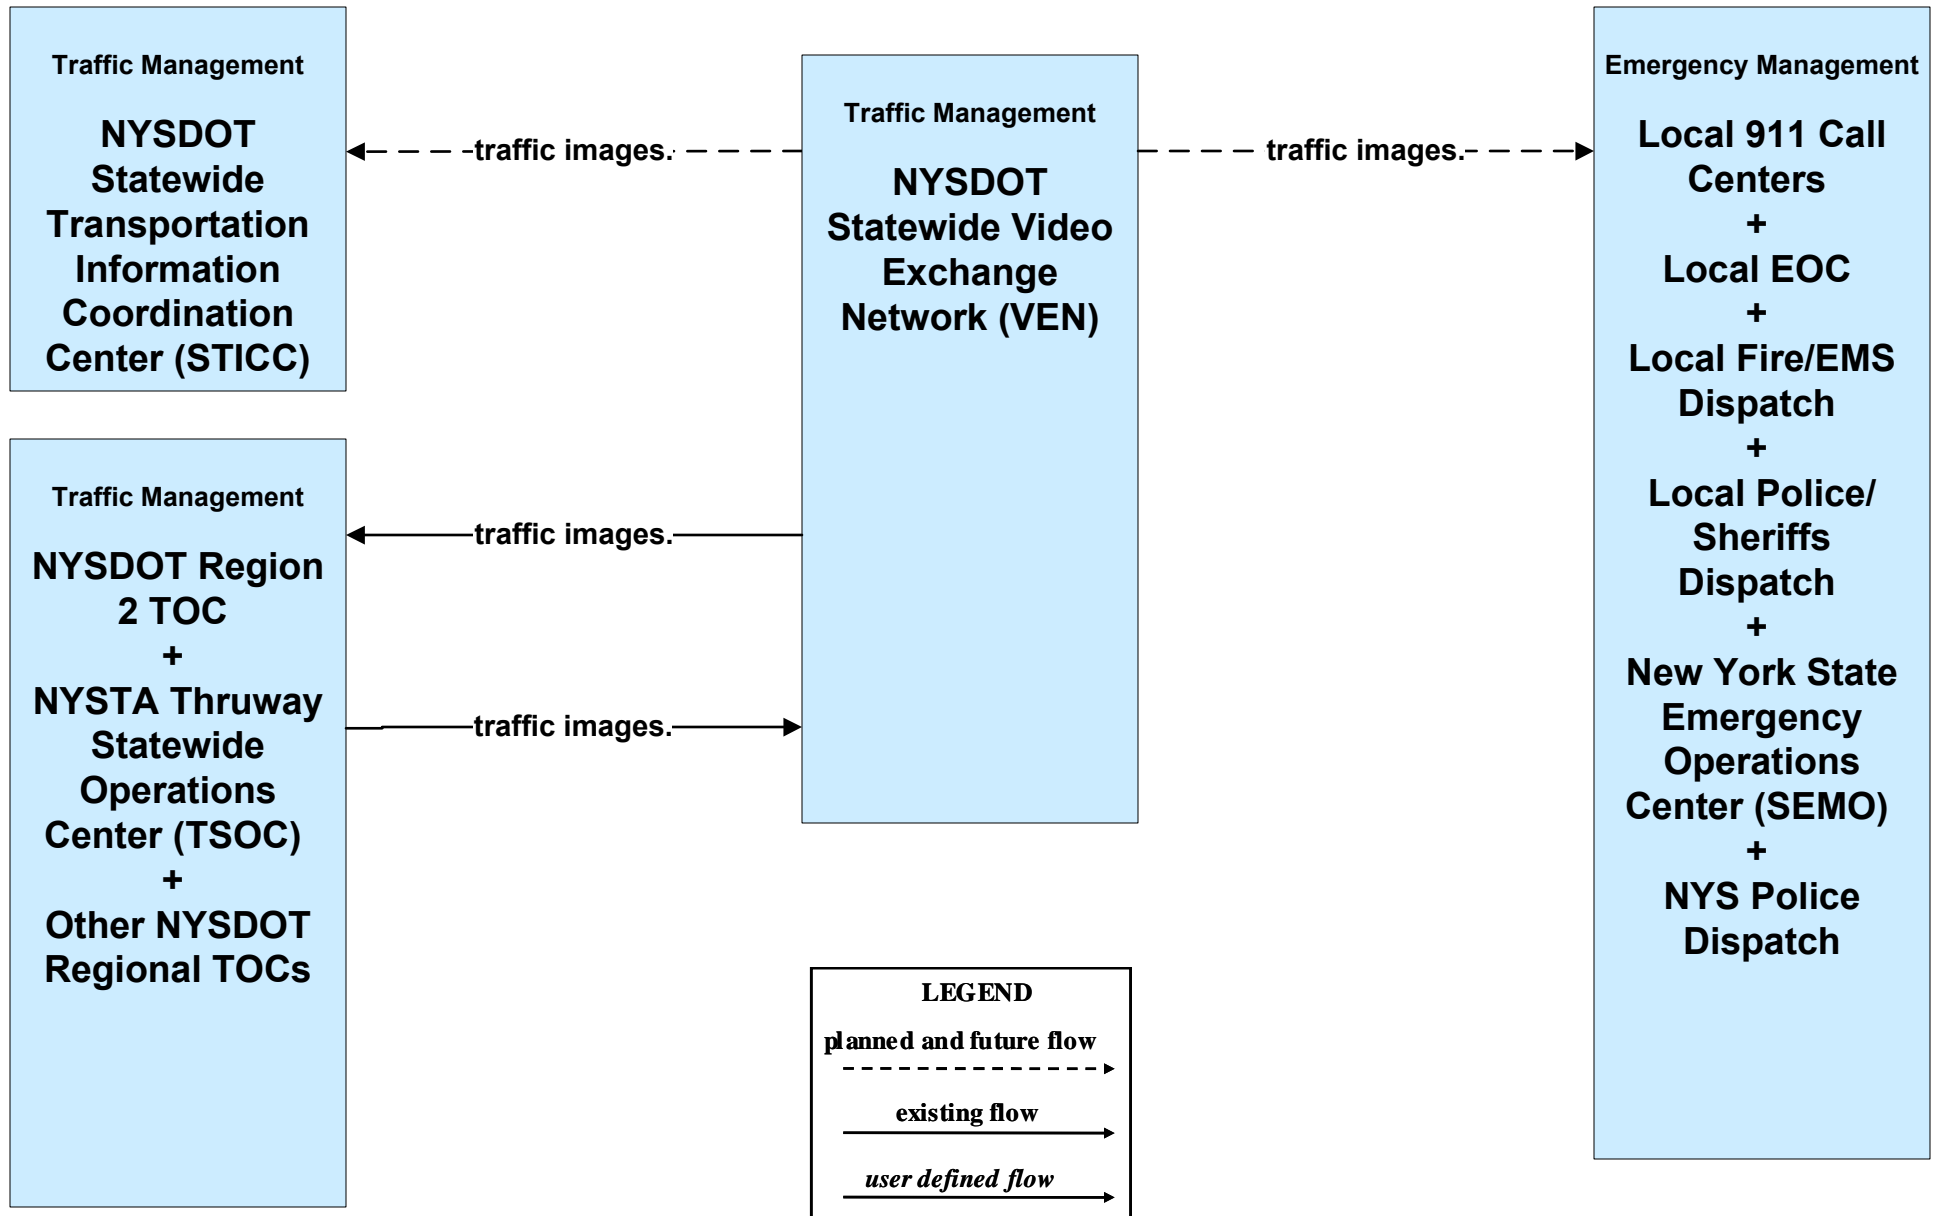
Traffic Management

NYSDOT Statewide Transportation Information Coordination Center (STICC)

traffic images.

Traffic Management

NYSDOT Statewide Video Exchange Network (VEN)

traffic images.

Emergency Management

Local 911 Call Centers + Local EOC + Local Fire/EMS Dispatch + Local Police/ Sheriffs Dispatch + New York State Emergency Operations Center (SEMO) + NYS Police Dispatch

Traffic Management

NYSDOT Region 2 TOC + NYSTA Thruway Statewide Operations Center (TSOC) + Other NYSDOT Regional TOCs

traffic images.

traffic images.

LEGEND

planned and future flow

existing flow

user defined flow